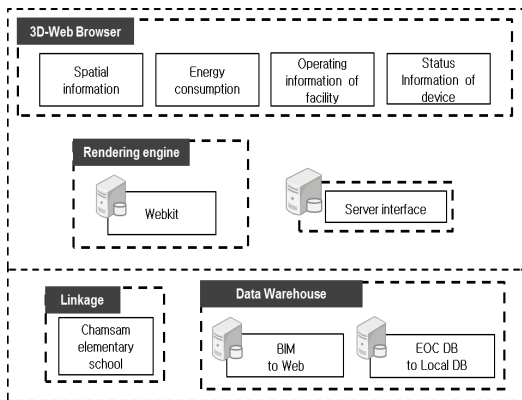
3D-Web Browser

Spatial information

Energy consumption

Operating information of facility

Status Information of device

Rendering engine

Webkit

Server interface

Linkage

Chamsam elementary school

Data Warehouse

BIM to Web

EOC DB to Local DB